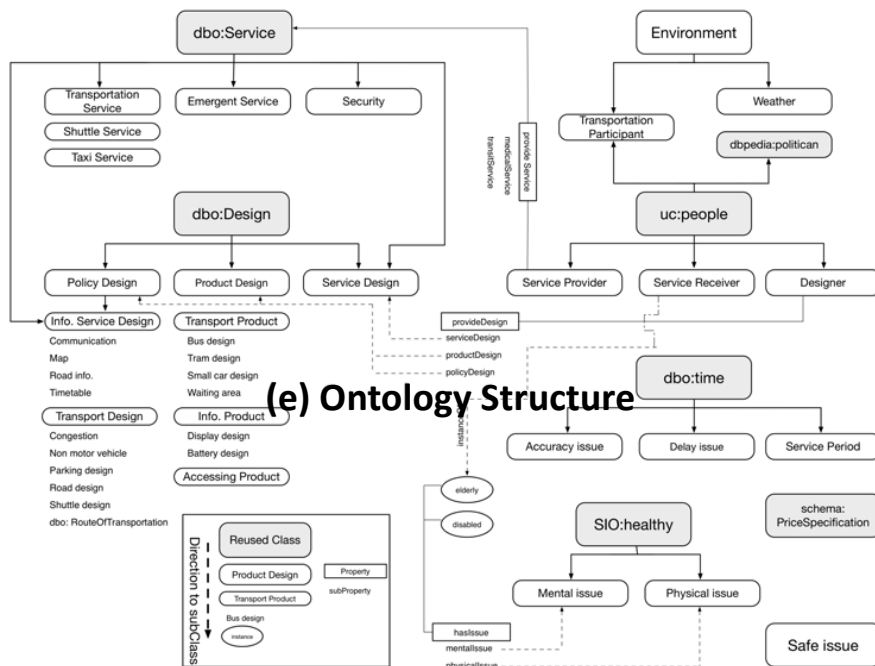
dbo:Service

Transportation Service

Shuttle Service

Taxi Service

Emergent Service

Security

provide Service
medicalService
transitService

Environment

Transportation Participant

Weather

dbpedia:politican

dbo:Design

uc:people

Policy Design

Product Design

Service Design

Service Provider

Service Receiver

Designer

Info. Service Design

Communication
Map
Road info.
Timetable

Transport Product

Bus design
Tram design
Small car design
Waiting area

provideDesign
serviceDesign
productDesign
policyDesign

dbo:time

(e) Ontology Structure

Transport Design

Congestion
Non motor vehicle
Parking design
Road design
Shuttle design
dbo: RouteOfTransportation

Info. Product

Display design
Battery design

Accessing Product

instance

Accuracy issue

Delay issue

Service Period

elderly

disabled

SIO:healthy

schema: PriceSpecification

Direction to subClass

Reused Class

Product Design

Transport Product

Bus design

instance

Property

subProperty

Mental issue

Physical issue

hasIssue
mentalIssue
physicalIssue

Safe issue